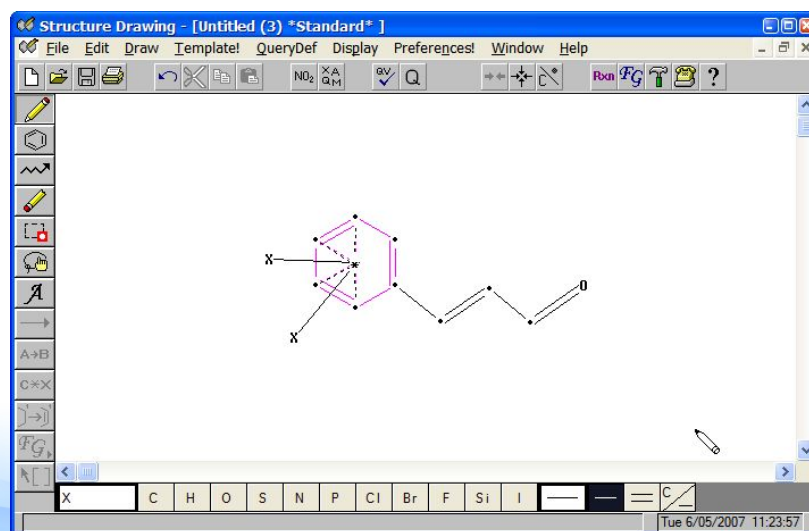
Structure Drawing - [Untitled (3) *Standard* ]
File Edit Draw Template! QueryDef Display Preferences! Window Help
$NO_2$ XA QM QV Q Rxn FG ?
X
X
O
A→B
C✱X
FG
X C H O S N P Cl Br F Si I
Tue 6/05/2007 11:23:57